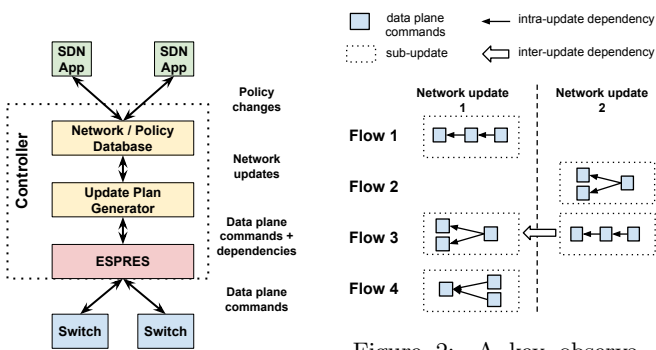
SDN App

SDN App

Policy changes

Controller

Network / Policy Database

Network updates

Update Plan Generator

Data plane commands + dependencies

ESPRES

Data plane commands

Switch

Switch

data plane commands

intra-update dependency

sub-update

inter-update dependency

Network update 1

Network update 2

Flow 1

Flow 2

Flow 3

Flow 4

Figure 2: A key observa-